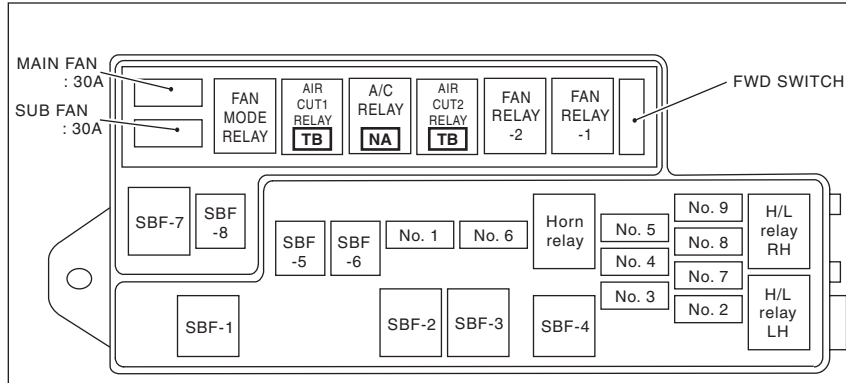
MAIN FAN : 30A

SUB FAN : 30A

FAN MODE RELAY

AIR CUT1 RELAY
TB

A/C RELAY
NA

AIR CUT2 RELAY
TB

FAN RELAY -2

FAN RELAY -1

FWD SWITCH

SBF-7

SBF -8

SBF -5

SBF -6

No. 1

No. 6

Horn relay

No. 5

No. 4

No. 3

No. 9

No. 8

No. 7

No. 2

H/L relay RH

H/L relay LH

SBF-1

SBF-2

SBF-3

SBF-4